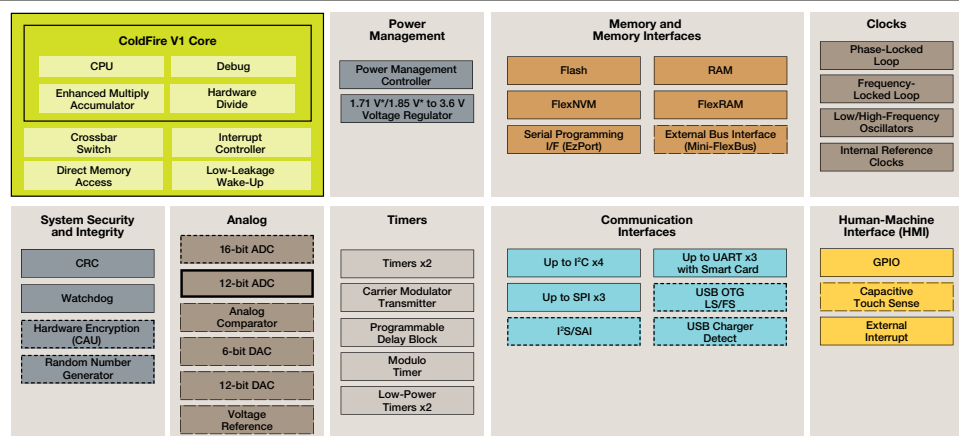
ColdFire V1 Core

CPU

Debug

Enhanced Multiply Accumulator

Hardware Divide

Crossbar Switch

Interrupt Controller

Direct Memory Access

Low-Leakage Wake-Up

Power Management

Power Management Controller

1.71 V*/1.85 V* to 3.6 V Voltage Regulator

Memory and Memory Interfaces

Flash

RAM

FlexNVM

FlexRAM

Serial Programming I/F (EzPort)

External Bus Interface (Mini-FlexBus)

Clocks

Phase-Locked Loop

Frequency-Locked Loop

Low/High-Frequency Oscillators

Internal Reference Clocks

System Security and Integrity

CRC

Watchdog

Hardware Encryption (CAU)

Random Number Generator

Analog

16-bit ADC

12-bit ADC

Analog Comparator

6-bit DAC

12-bit DAC

Voltage Reference

Timers

Timers x2

Carrier Modulator Transmitter

Programmable Delay Block

Modulo Timer

Low-Power Timers x2

Communication Interfaces

Up to I$^2$C x4

Up to UART x3 with Smart Card

Up to SPI x3

USB OTG LS/FS

I$^2$S/SAI

USB Charger Detect

Human-Machine Interface (HMI)

GPIO

Capacitive Touch Sense

External Interrupt